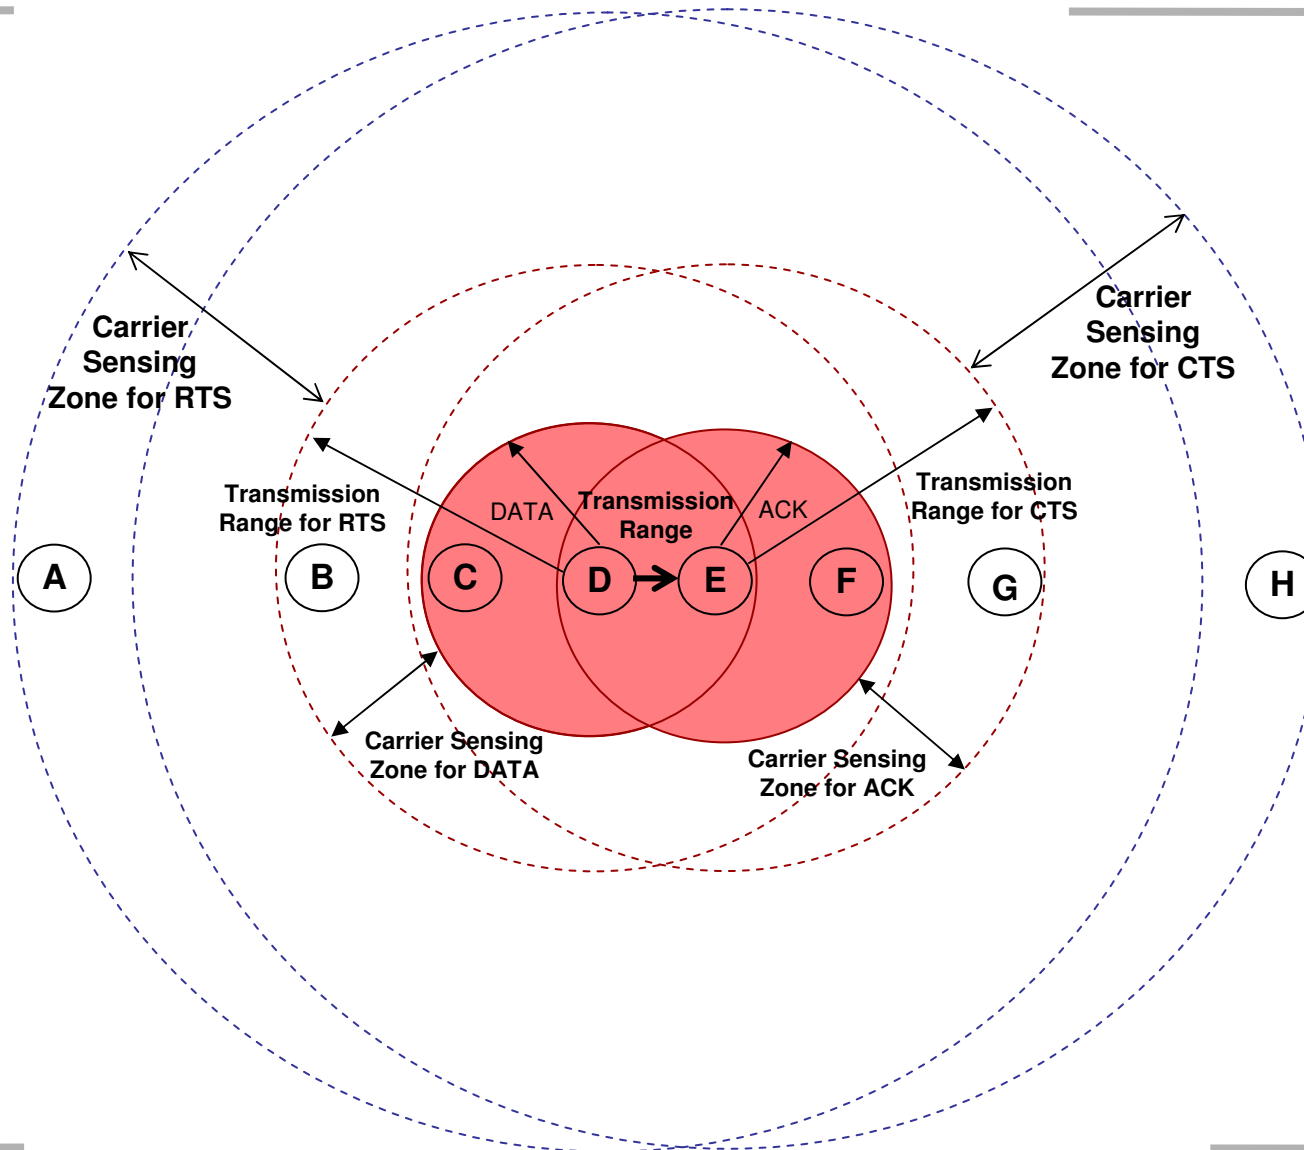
Carrier Sensing Zone for RTS

Carrier Sensing Zone for CTS

Transmission Range for RTS

DATA

Transmission Range

ACK

Transmission Range for CTS

A

B

C

D

E

F

G

H

Carrier Sensing Zone for DATA

Carrier Sensing Zone for ACK